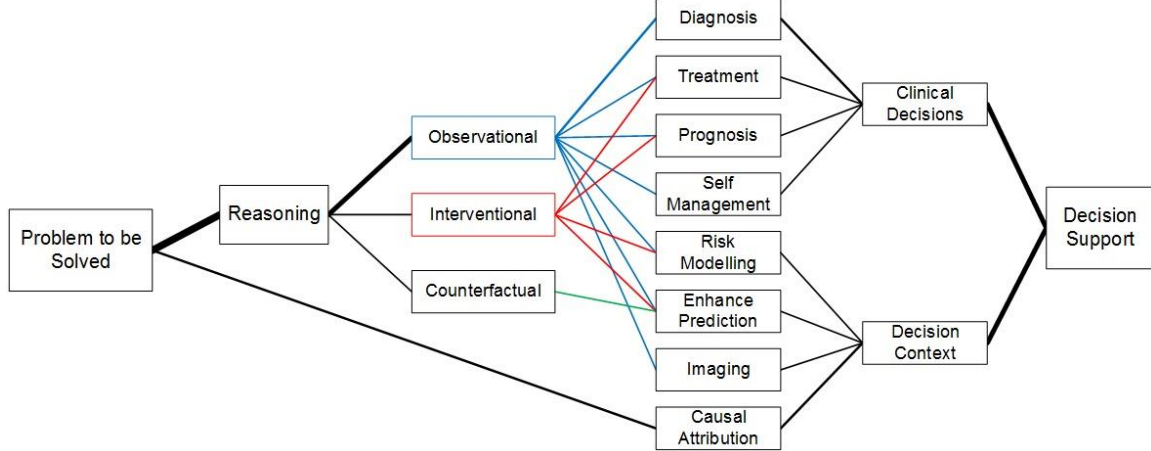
Problem to be Solved

Reasoning

Observational

Interventional

Counterfactual

Diagnosis

Treatment

Prognosis

Self Management

Risk Modelling

Enhance Prediction

Imaging

Causal Attribution

Clinical Decisions

Decision Context

Decision Support